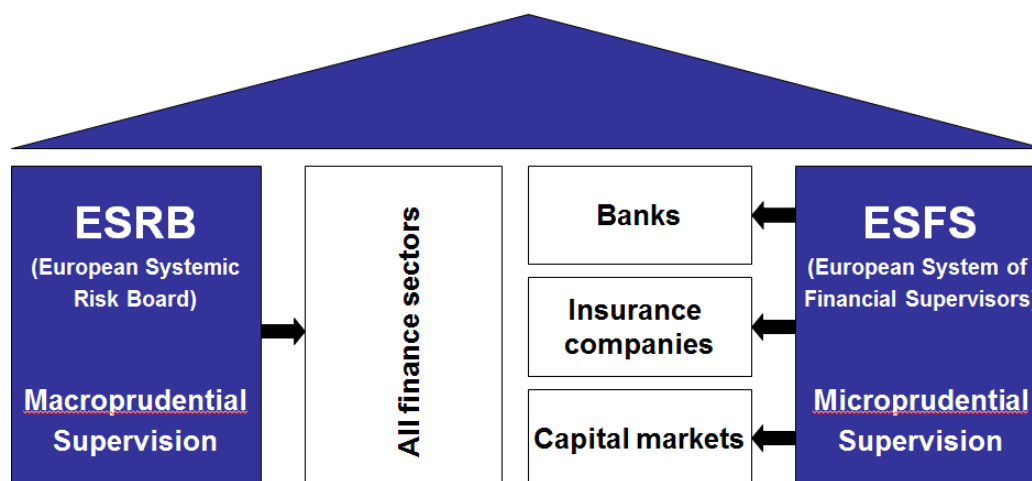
ESRB
(European Systemic Risk Board)

Macroprudential Supervision

All finance sectors

Banks

Insurance companies

Capital markets

ESFS
(European System of Financial Supervisors)

Microprudential Supervision